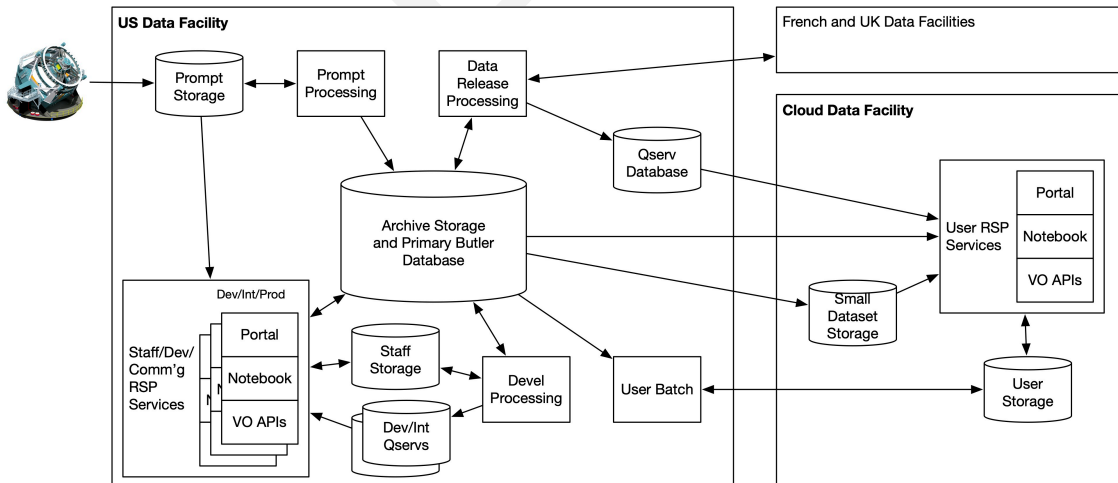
US Data Facility

Prompt Storage

Prompt Processing

Data Release Processing

French and UK Data Facilities

Cloud Data Facility

Qserv Database

Archive Storage and Primary Butler Database

User RSP Services

Portal

Notebook

VO APIs

Dev/Int/Prod

Staff/Dev/Comm'g RSP Services

Portal

Notebook

VO APIs

Staff Storage

Devel Processing

User Batch

Small Dataset Storage

User Storage

Dev/Int Qservs